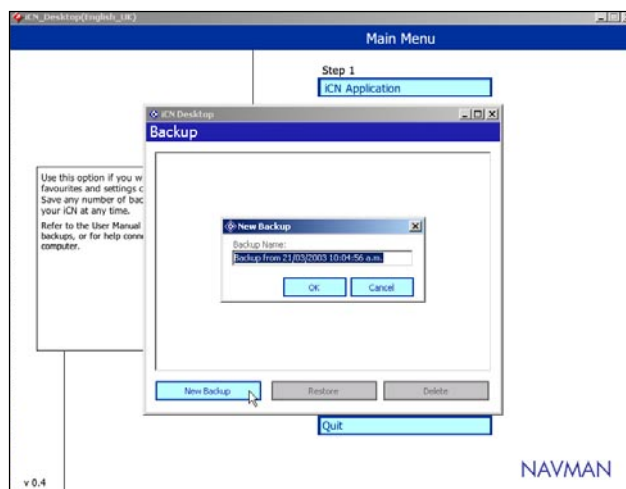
iCN_Desktop(English_UK)

Main Menu

Step 1

iCN Application

iCN Desktop

Backup

Use this option if you w favourites and settings c Save any number of bac your iCN at any time.

Refer to the User Manual backups, or for help conn computer.

New Backup

Backup Name:

Backup from 21/03/2003 10:04:56 a.m.

OK

Cancel

New Backup

Restore

Delete

Quit

v 0.4

NAVMAN